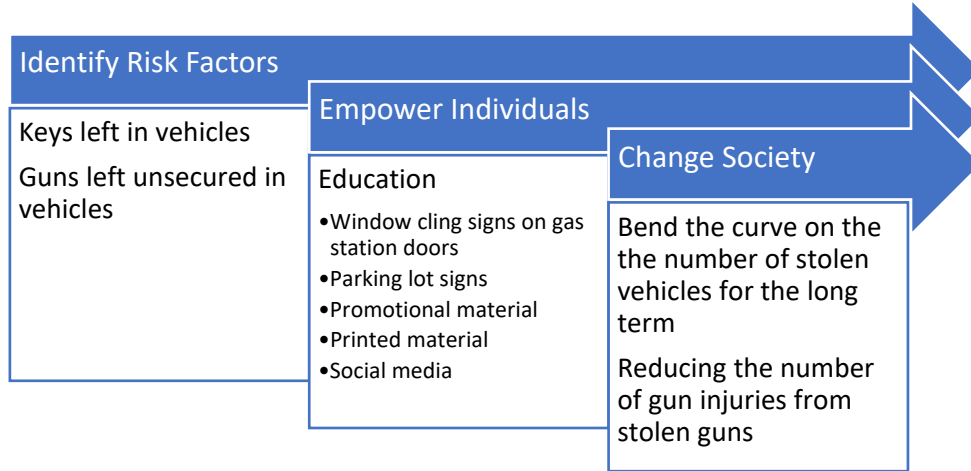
Identify Risk Factors

Keys left in vehicles

Guns left unsecured in vehicles

Empower Individuals

Education

•Window cling signs on gas station doors
•Parking lot signs
•Promotional material
•Printed material
•Social media

Change Society

Bend the curve on the the number of stolen vehicles for the long term

Reducing the number of gun injuries from stolen guns